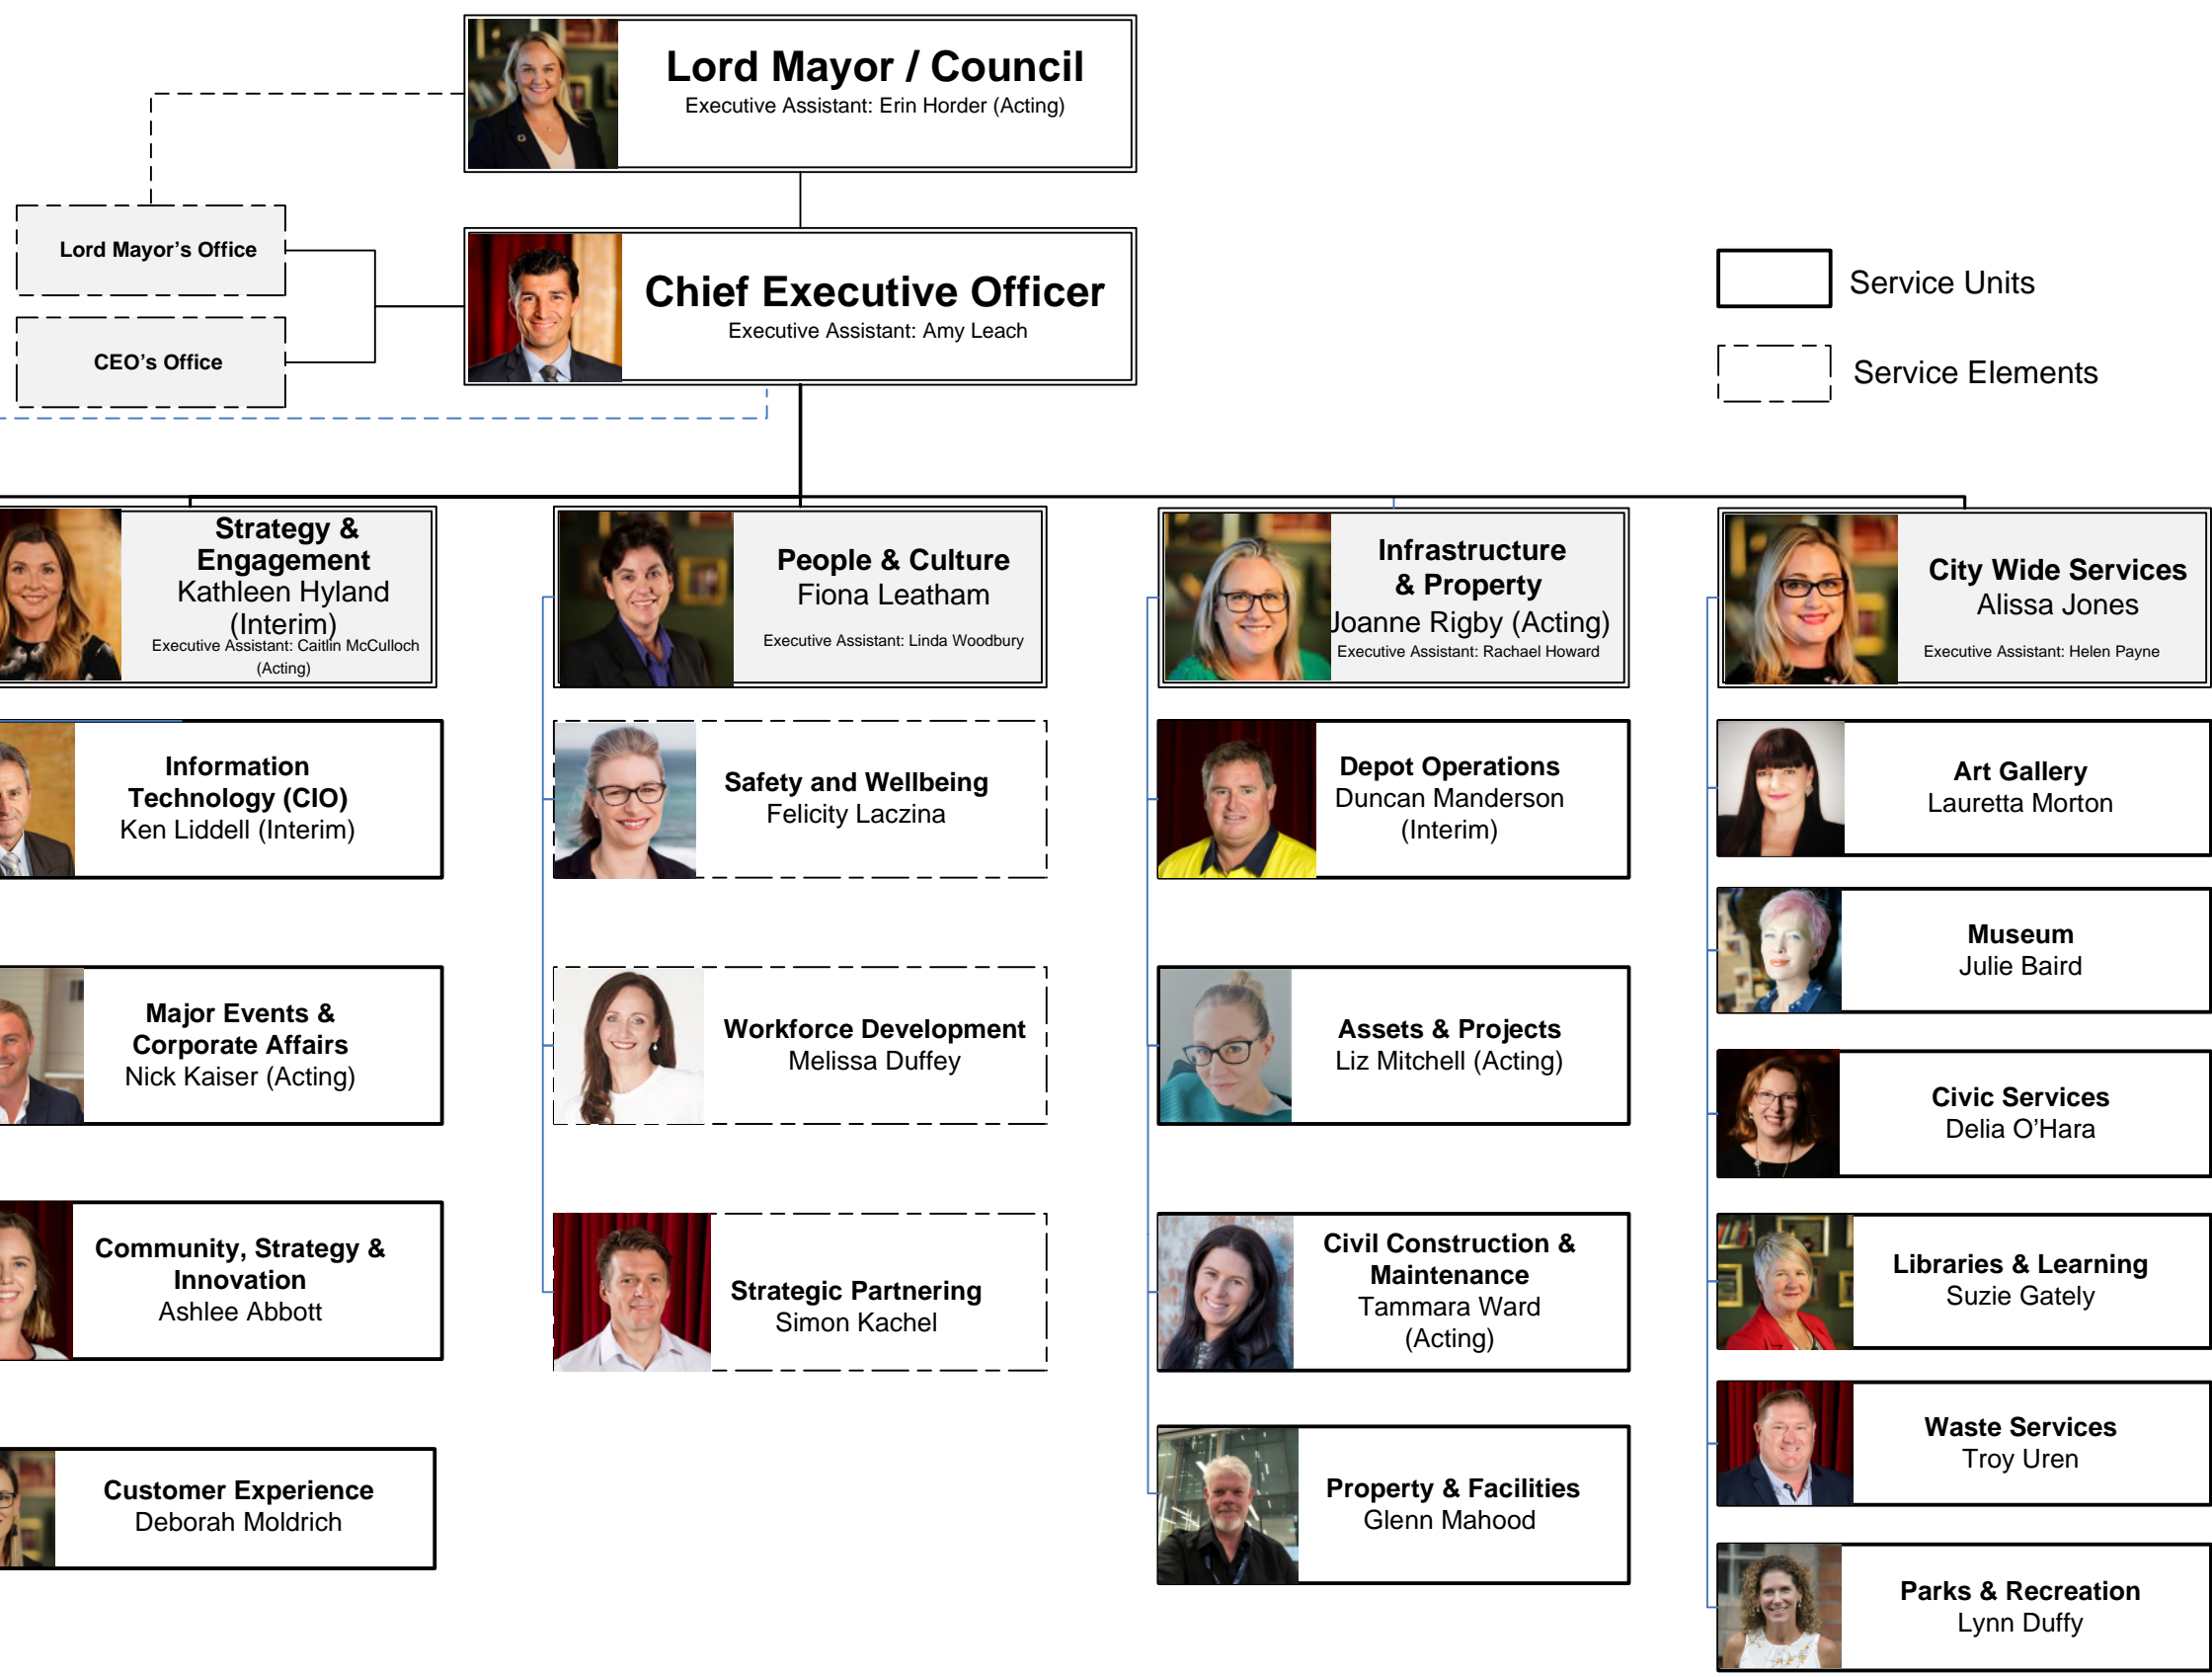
Lord Mayor / Council
Executive Assistant: Erin Horder (Acting)

Lord Mayor's Office

CEO's Office

Chief Executive Officer
Executive Assistant: Amy Leach

Service Units

Service Elements

Strategy & Engagement
Kathleen Hyland (Interim)
Executive Assistant: Caitlin McCulloch (Acting)

People & Culture
Fiona Leatham
Executive Assistant: Linda Woodbury

Infrastructure & Property
Joanne Rigby (Acting)
Executive Assistant: Rachael Howard

City Wide Services
Alissa Jones
Executive Assistant: Helen Payne

Information Technology (CIO)
Ken Liddell (Interim)

Major Events & Corporate Affairs
Nick Kaiser (Acting)

Community, Strategy & Innovation
Ashlee Abbott

Customer Experience
Deborah Moldrich

Safety and Wellbeing
Felicity Laczina

Workforce Development
Melissa Duffey

Strategic Partnering
Simon Kachel

Depot Operations
Duncan Manderson (Interim)

Assets & Projects
Liz Mitchell (Acting)

Civil Construction & Maintenance
Tammara Ward (Acting)

Property & Facilities
Glenn Mahood

Art Gallery
Lauretta Morton

Museum
Julie Baird

Civic Services
Delia O'Hara

Libraries & Learning
Suzie Gately

Waste Services
Troy Uren

Parks & Recreation
Lynn Duffy